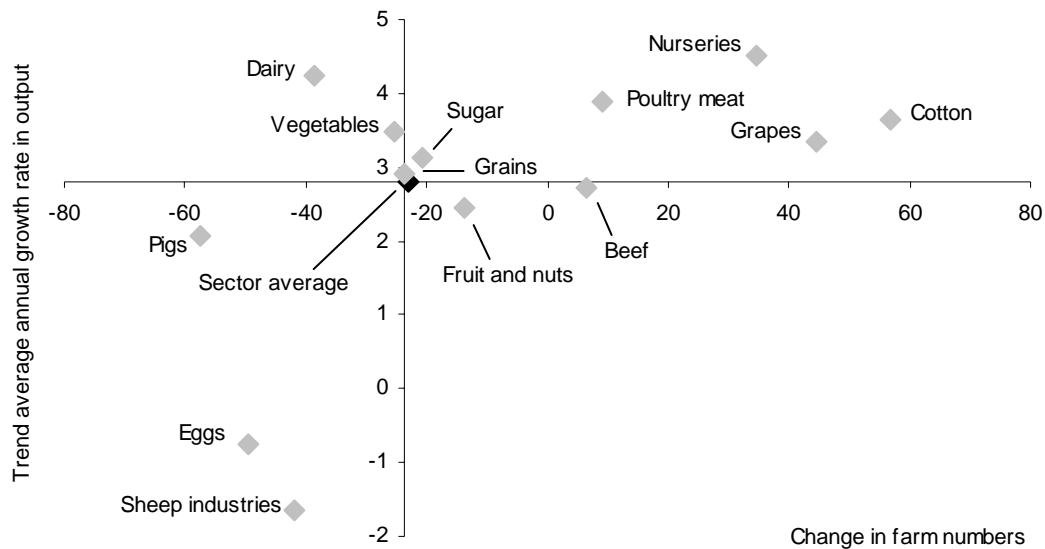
Trend average annual growth rate in output

5
4
3
2
1
0
-1
-2

-80
-60
-40
-20
0
20
40
60
80

Dairy
Vegetables
Sugar
Grains
Nurseries
Poultry meat
Grapes
Cotton
Pigs
Sector average
Fruit and nuts
Beef
Eggs
Sheep industries

Change in farm numbers